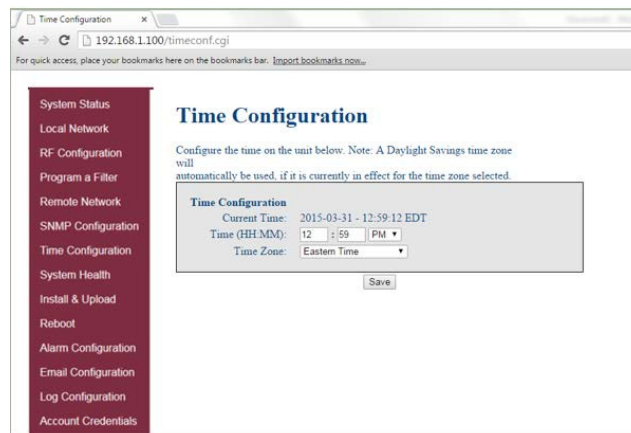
Time Configuration ×

192.168.1.100/timeconf.cgi

For quick access, place your bookmarks here on the bookmarks bar. Import bookmarks now...

System Status
Local Network
RF Configuration
Program a Filter
Remote Network
SNMP Configuration
Time Configuration
System Health
Install & Upload
Reboot
Alarm Configuration
Email Configuration
Log Configuration
Account Credentials

Time Configuration

Configure the time on the unit below. Note: A Daylight Savings time zone will automatically be used, if it is currently in effect for the time zone selected.

Time Configuration
Current Time: 2015-03-31 - 12:59:12 EDT
Time (HH:MM): 12 : 59 PM
Time Zone: Eastern Time

Save